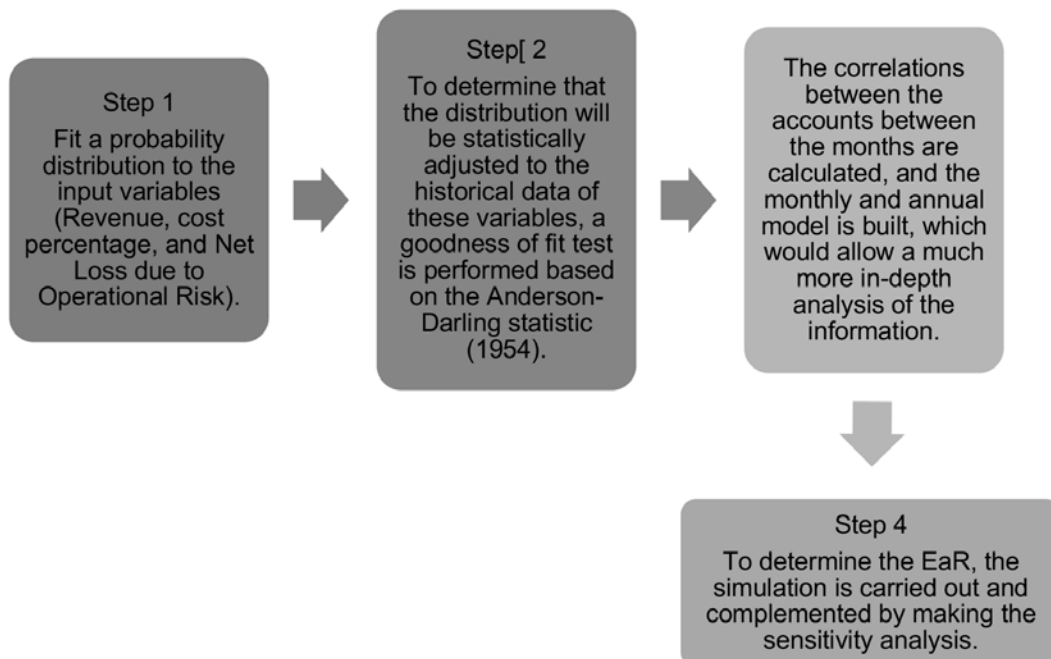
Step 1
Fit a probability distribution to the input variables (Revenue, cost percentage, and Net Loss due to Operational Risk).

Step[ 2
To determine that the distribution will be statistically adjusted to the historical data of these variables, a goodness of fit test is performed based on the Anderson-Darling statistic (1954).

The correlations between the accounts between the months are calculated, and the monthly and annual model is built, which would allow a much more in-depth analysis of the information.

Step 4
To determine the EaR, the simulation is carried out and complemented by making the sensitivity analysis.